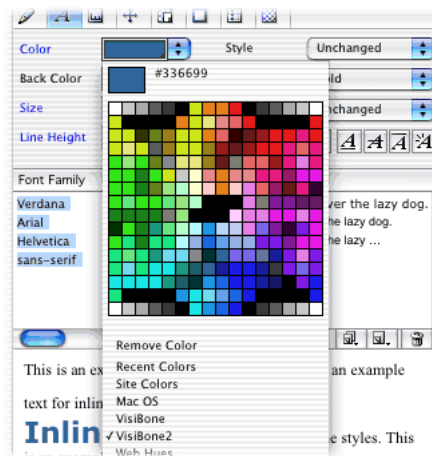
Color

Style

Unchanged

#336699

Back Color

old

Size

nchanged

Line Height

Font Family

Verdana

Arial

Helvetica

sans-serif

ver the lazy dog.

he lazy dog.

he lazy ...

Remove Color

Recent Colors

Site Colors

Mac OS

VisiBone

✓VisiBone2

Web Hues

This is an ex

an example

text for inlin

Inlin

e styles. This